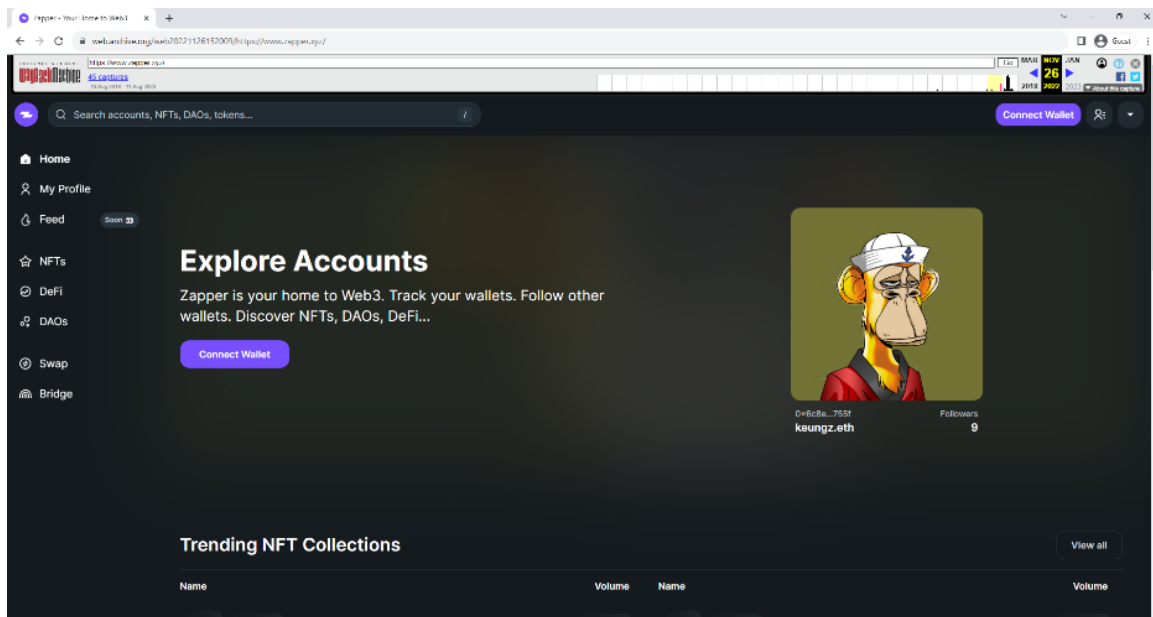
Zapper - Your home to Web3 ×
web.archive.org/web/20221126152009/https://www.zapper.xyz/
Guest
INTERNET ARCHIVE
WayBackMachine
https://www.zapper.xyz/
45 captures
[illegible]
Go
MAR NOV JAN
26
2018 2022 2023
About this capture

Search accounts, NFTs, DAOs, tokens...
/
Connect Wallet

Home
My Profile
Feed
Soon
NFTs
DeFi
DAOs
Swap
Bridge

Explore Accounts

Zapper is your home to Web3. Track your wallets. Follow other wallets. Discover NFTs, DAOs, DeFi...

Connect Wallet

0×6c8e...755f
Followers
keungz.eth
9

Trending NFT Collections
View all

Name
Volume
Name
Volume